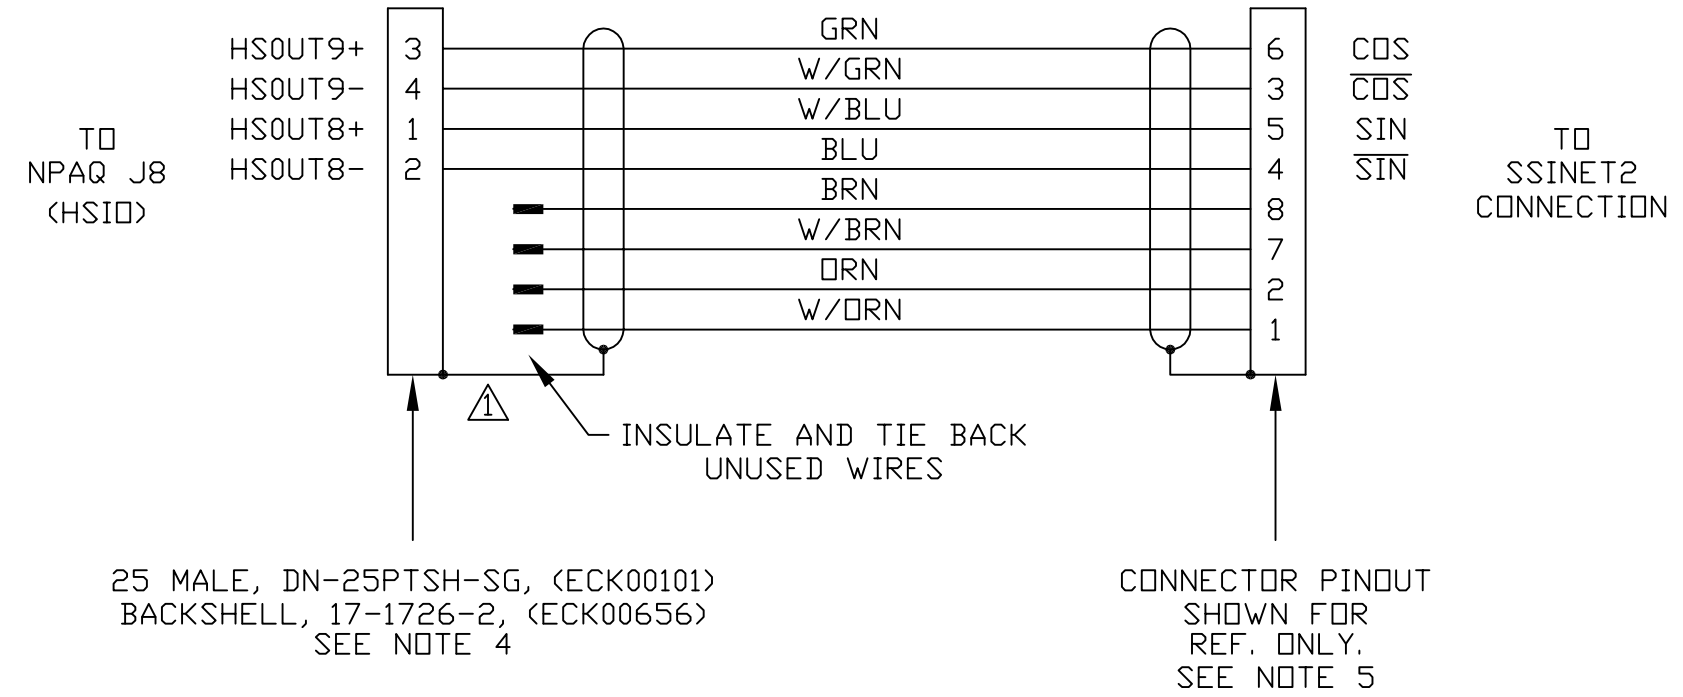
TO
NPAQ J8
(HSIO)

HSOUT9+ 3
HSOUT9- 4
HSOUT8+ 1
HSOUT8- 2

GRN
W/GRN
W/BLU
BLU
BRN
W/BRN
ORN
W/ORN

6 COS
3 $\overline{\text{COS}}$
5 SIN
4 $\overline{\text{SIN}}$
8
7
2
1

TO
SSINET2
CONNECTION

1

INSULATE AND TIE BACK
UNUSED WIRES

25 MALE, DN-25PTSH-SG, (ECK00101)
BACKSHELL, 17-1726-2, (ECK00656)
SEE NOTE 4

CONNECTOR PINOUT
SHOWN FOR
REF. ONLY.
SEE NOTE 5